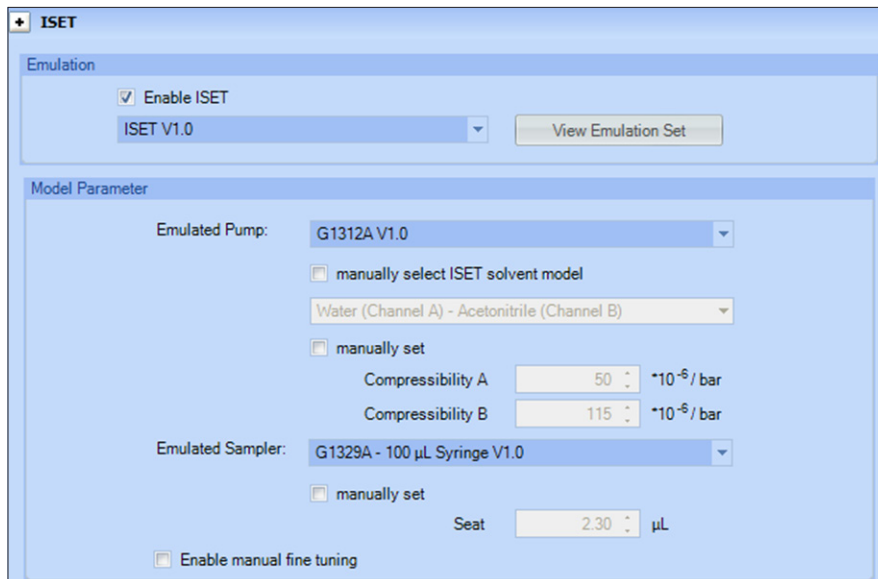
+ ISET

Emulation

Enable ISET

ISET V1.0

View Emulation Set

Model Parameter

Emulated Pump: G1312A V1.0

manually select ISET solvent model

Water (Channel A) - Acetonitrile (Channel B)

manually set

Compressibility A 50 $*10^{-6}$ / bar

Compressibility B 115 $*10^{-6}$ / bar

Emulated Sampler: G1329A - 100 µL Syringe V1.0

manually set

Seat 2.30 µL

Enable manual fine tuning